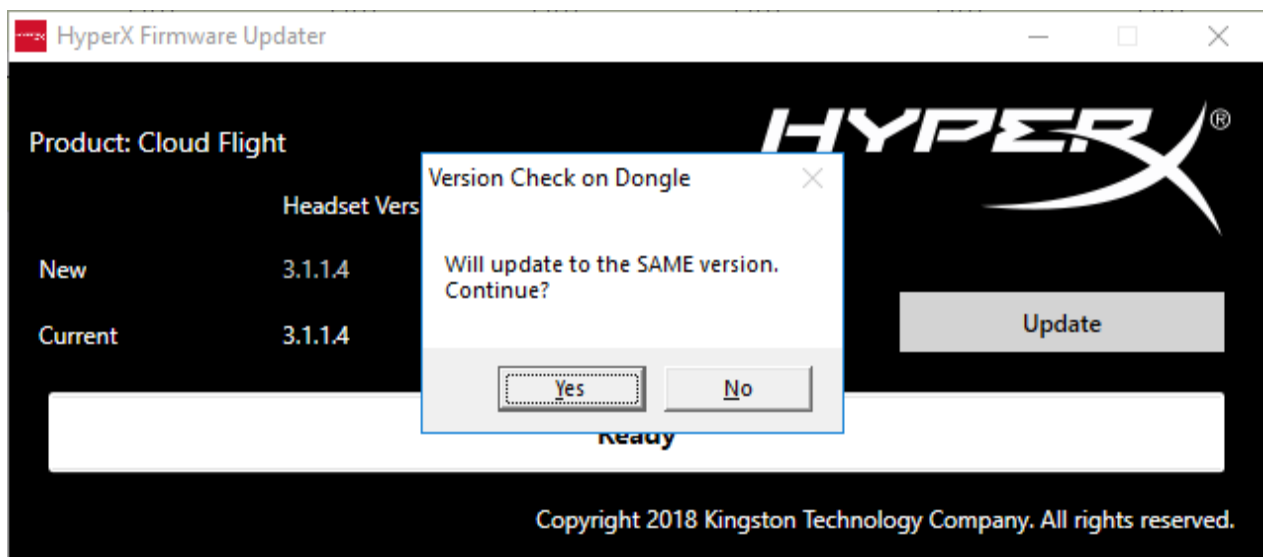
HyperX Firmware Updater

HYPERX®

Product: Cloud Flight

Headset Vers

New 3.1.1.4

Current 3.1.1.4

Version Check on Dongle

Will update to the SAME version.
Continue?

Yes No

Update

Ready

Copyright 2018 Kingston Technology Company. All rights reserved.